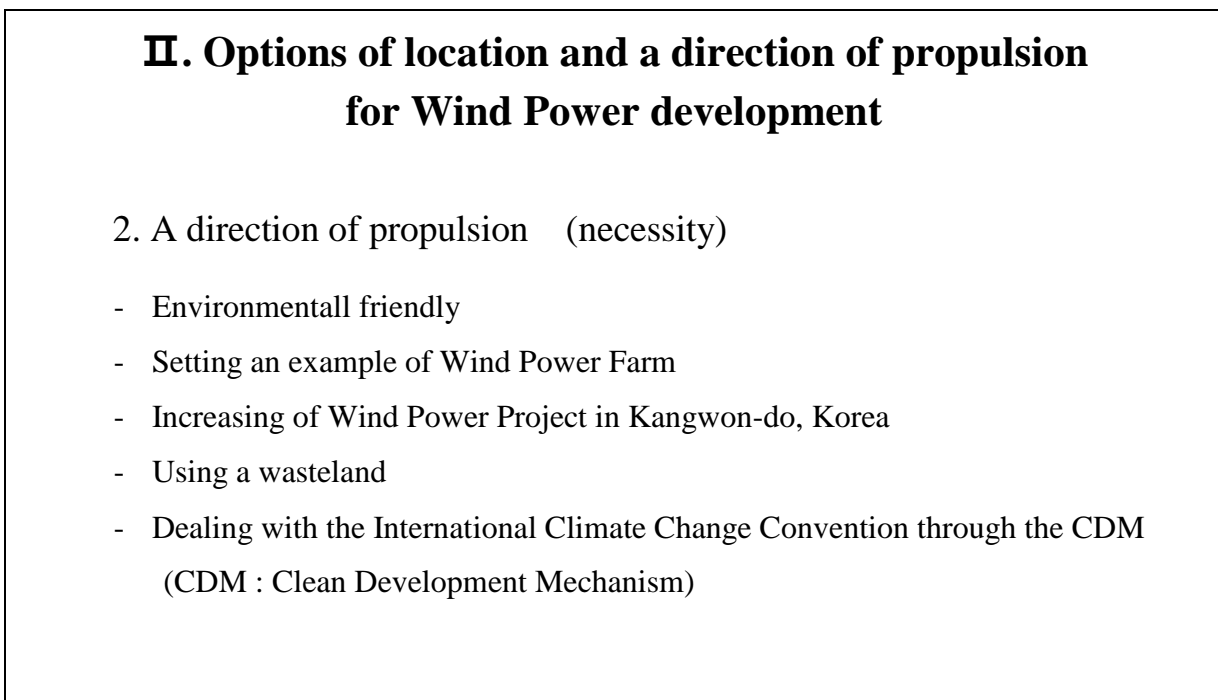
Ⅱ. Options of location and a direction of propulsion for Wind Power development

2. A direction of propulsion (necessity)

- Environmentall friendly
- Setting an example of Wind Power Farm
- Increasing of Wind Power Project in Kangwon-do, Korea
- Using a wasteland
- Dealing with the International Climate Change Convention through the CDM (CDM : Clean Development Mechanism)